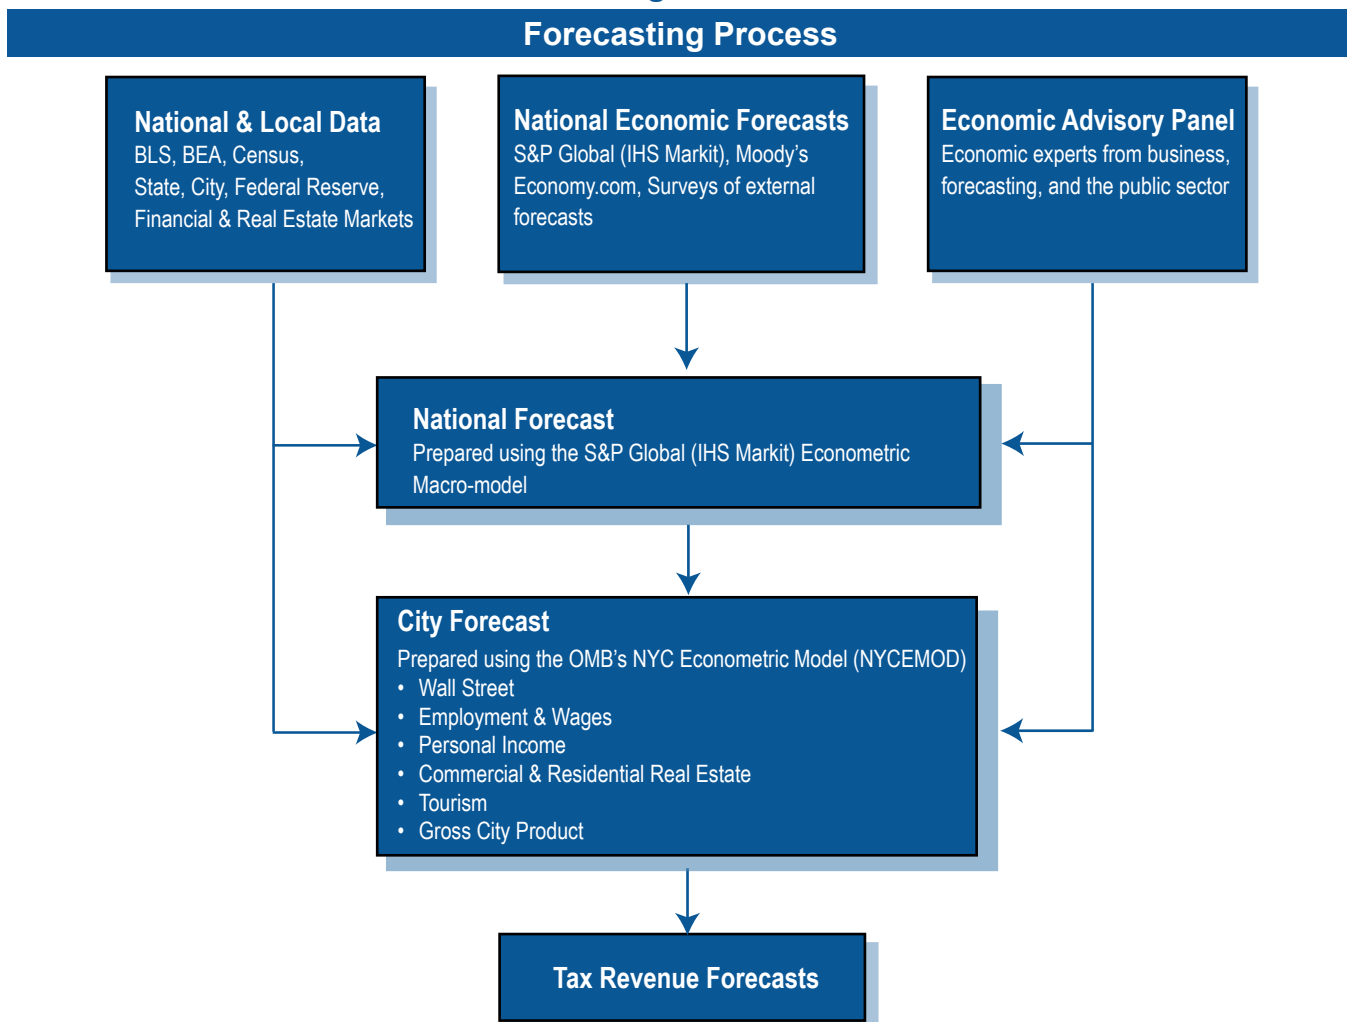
Forecasting Process

National & Local Data
BLS, BEA, Census, State, City, Federal Reserve, Financial & Real Estate Markets

National Economic Forecasts
S&P Global (IHS Markit), Moody's Economy.com, Surveys of external forecasts

Economic Advisory Panel
Economic experts from business, forecasting, and the public sector

National Forecast
Prepared using the S&P Global (IHS Markit) Econometric Macro-model

City Forecast
Prepared using the OMB's NYC Econometric Model (NYCEMOD)
• Wall Street
• Employment & Wages
• Personal Income
• Commercial & Residential Real Estate
• Tourism
• Gross City Product

Tax Revenue Forecasts